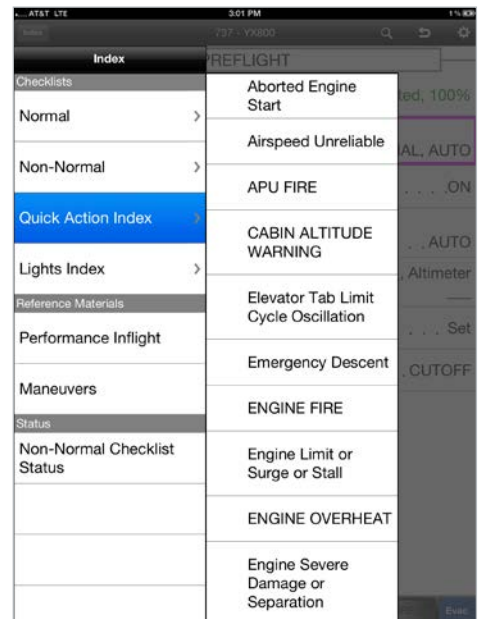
AT&T LTE
3:01 PM
1%
Index
737 - YX800
Index
REFLIGHT
Checklists
Normal
Non-Normal
Quick Action Index
Lights Index
Reference Materials
Performance Inflight
Maneuvers
Status
Non-Normal Checklist Status

Aborted Engine Start
Airspeed Unreliable
APU FIRE
CABIN ALTITUDE WARNING
Elevator Tab Limit Cycle Oscillation
Emergency Descent
ENGINE FIRE
Engine Limit or Surge or Stall
ENGINE OVERHEAT
Engine Severe Damage or Separation

ted, 100%
AL, AUTO
. . . . ON
. . . AUTO
, Altimeter
. . . Set
. CUTOFF
Evac